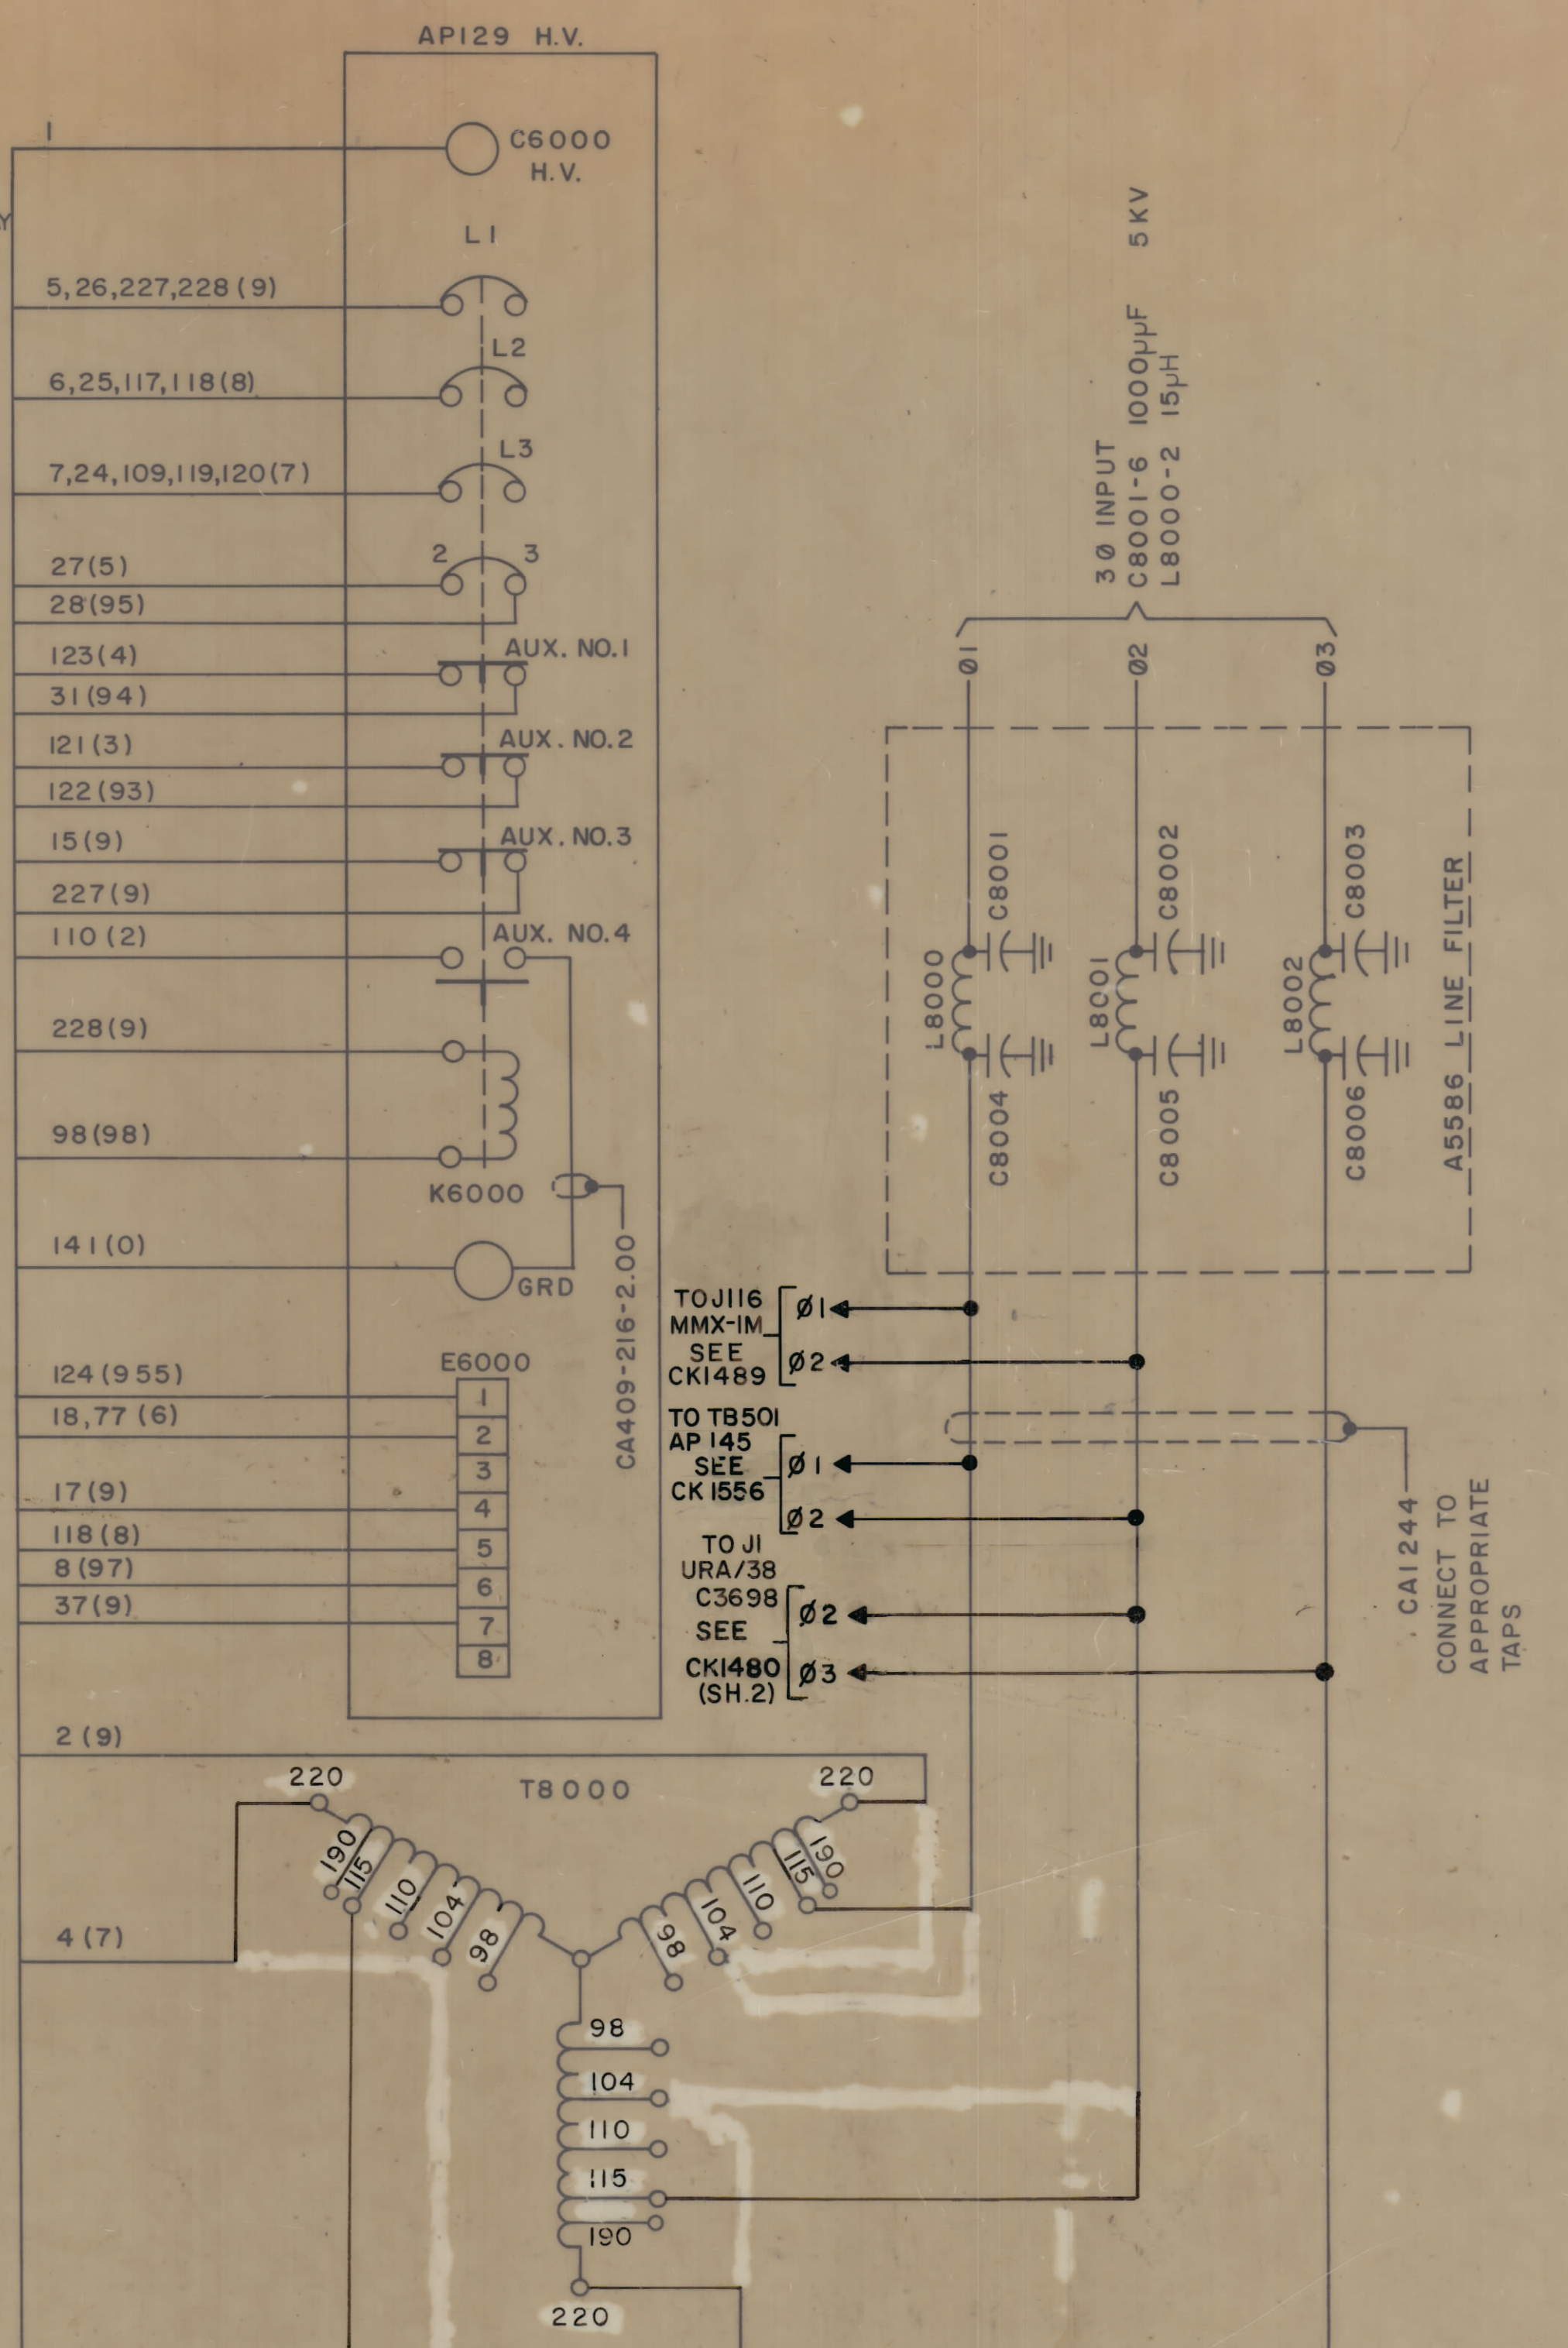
AP129 H.V.

1

C6000 H.V.

L1

5,26,227,228 (9)

L2

6,25,117,118 (8)

L3

7,24,109,119,120 (7)

2 3

27(5)

28(95)

123(4)

AUX. NO.1

31(94)

121(3)

AUX. NO.2

122(93)

15(9)

AUX. NO.3

227(9)

110(2)

AUX. NO.4

228(9)

98(98)

K6000

141(0)

GRD

CA409-216-2.00

124(955)

E6000

18,77(6)

17(9)

118(8)

8(97)

37(9)

| 1 |
|---|
| 2 |
| 3 |
| 4 |
| 5 |
| 6 |
| 7 |
| 8 |

3 Ø INPUT 5 KV

C8001-6 1000μμF

L8000-2 15μH

Ø1 Ø2 Ø3

C8001 C8002 C8003

L8000 L8001 L8002

C8004 C8005 C8006

A5586 LINE FILTER

TO J116 MMX-IM SEE CK1489

Ø1

Ø2

TO TB501 AP 145 SEE CK 1556

Ø1

Ø2

TO J1 URA/38 C3698 SEE CK1480 (SH.2)

Ø2

Ø3

CA1244

CONNECT TO APPROPRIATE TAPS

2(9)

T8000

220

220

190 115 110 104 98

98 104 110 115 190

4(7)

98

104

110

115

190

220